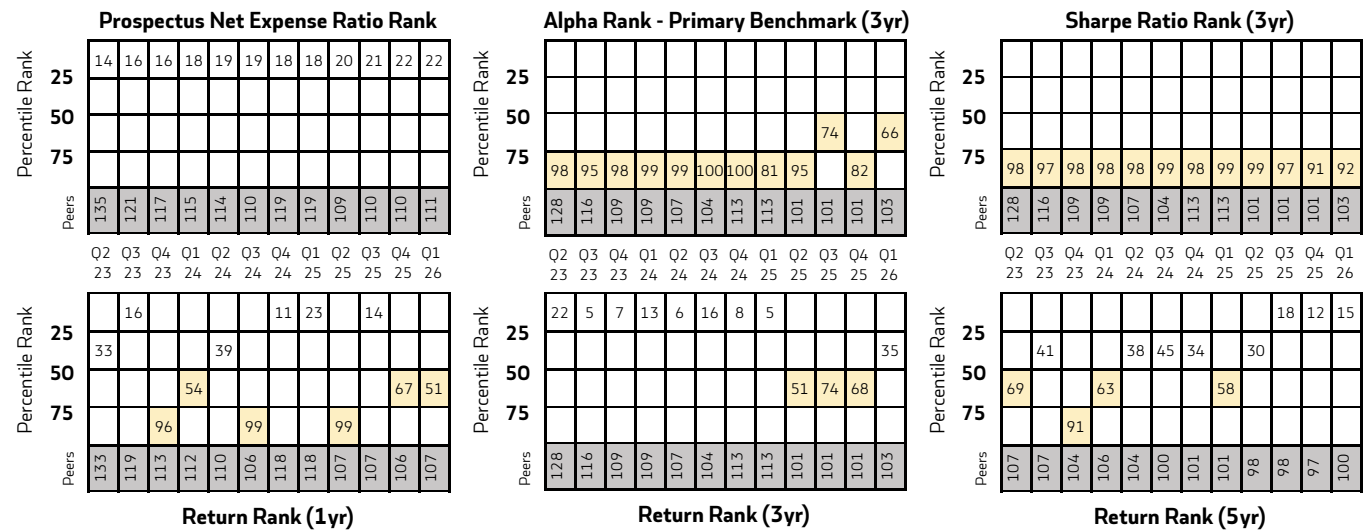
**Prospectus Net Expense Ratio Rank**

Percentile Rank

| | Q2 23 | Q3 23 | Q4 23 | Q1 24 | Q2 24 | Q3 24 | Q4 24 | Q1 25 | Q2 25 | Q3 25 | Q4 25 | Q1 26 |
|---|---|---|---|---|---|---|---|---|---|---|---|---|
| 25 | 14 | 16 | 16 | 18 | 19 | 19 | 18 | 18 | 20 | 21 | 22 | 22 |
| 50 | | | | | | | | | | | | |
| 75 | | | | | | | | | | | | |
| Peers | 135 | 121 | 117 | 115 | 114 | 110 | 119 | 119 | 109 | 110 | 110 | 111 |

**Alpha Rank - Primary Benchmark (3yr)**

Percentile Rank

| | Q2 23 | Q3 23 | Q4 23 | Q1 24 | Q2 24 | Q3 24 | Q4 24 | Q1 25 | Q2 25 | Q3 25 | Q4 25 | Q1 26 |
|---|---|---|---|---|---|---|---|---|---|---|---|---|
| 25 | | | | | | | | | | | | |
| 50 | | | | | | | | | | 74 | | 66 |
| 75 | 98 | 95 | 98 | 99 | 99 | 100 | 100 | 81 | 95 | | 82 | |
| Peers | 128 | 116 | 109 | 109 | 107 | 104 | 113 | 113 | 101 | 101 | 101 | 103 |

**Sharpe Ratio Rank (3yr)**

Percentile Rank

| | Q2 23 | Q3 23 | Q4 23 | Q1 24 | Q2 24 | Q3 24 | Q4 24 | Q1 25 | Q2 25 | Q3 25 | Q4 25 | Q1 26 |
|---|---|---|---|---|---|---|---|---|---|---|---|---|
| 25 | | | | | | | | | | | | |
| 50 | | | | | | | | | | | | |
| 75 | 98 | 97 | 98 | 98 | 98 | 99 | 98 | 99 | 99 | 97 | 91 | 92 |
| Peers | 128 | 116 | 109 | 109 | 107 | 104 | 113 | 113 | 101 | 101 | 101 | 103 |

Percentile Rank

| | | | | | | | | | | | | |
|---|---|---|---|---|---|---|---|---|---|---|---|---|
| | | 16 | | | | | 11 | 23 | | 14 | | |
| 25 | 33 | | | | 39 | | | | | | | |
| 50 | | | | 54 | | | | | | | 67 | 51 |
| 75 | | | 96 | | | 99 | | | 99 | | | |
| Peers | 133 | 119 | 113 | 112 | 110 | 106 | 118 | 118 | 107 | 107 | 106 | 107 |

**Return Rank (1yr)**

Percentile Rank

| | | | | | | | | | | | | |
|---|---|---|---|---|---|---|---|---|---|---|---|---|
| | 22 | 5 | 7 | 13 | 6 | 16 | 8 | 5 | | | | |
| 25 | | | | | | | | | | | | 35 |
| 50 | | | | | | | | | 51 | 74 | 68 | |
| 75 | | | | | | | | | | | | |
| Peers | 128 | 116 | 109 | 109 | 107 | 104 | 113 | 113 | 101 | 101 | 101 | 103 |

**Return Rank (3yr)**

Percentile Rank

| | | | | | | | | | | | | |
|---|---|---|---|---|---|---|---|---|---|---|---|---|
| | | | | | | | | | | 18 | 12 | 15 |
| 25 | | 41 | | | 38 | 45 | 34 | | 30 | | | |
| 50 | 69 | | | 63 | | | | 58 | | | | |
| 75 | | | 91 | | | | | | | | | |
| Peers | 107 | 107 | 104 | 106 | 104 | 100 | 101 | 101 | 98 | 98 | 97 | 100 |

**Return Rank (5yr)**